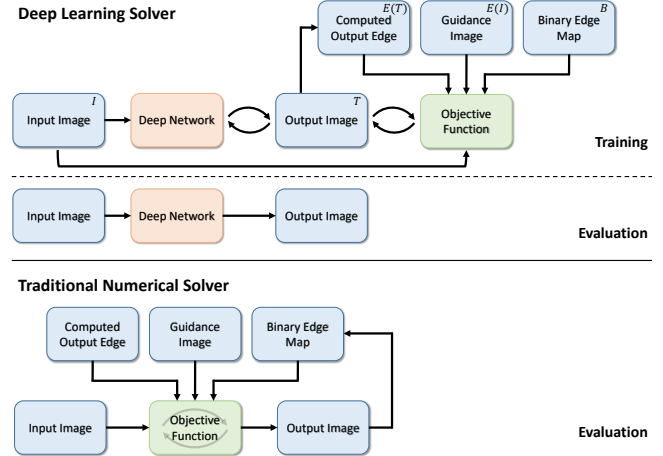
Deep Learning Solver

$E(T)$ Computed Output Edge

$E(I)$ Guidance Image

$B$ Binary Edge Map

$I$ Input Image

Deep Network

$T$ Output Image

Objective Function

Training

Input Image

Deep Network

Output Image

Evaluation

Traditional Numerical Solver

Computed Output Edge

Guidance Image

Binary Edge Map

Input Image

Objective Function

Output Image

Evaluation